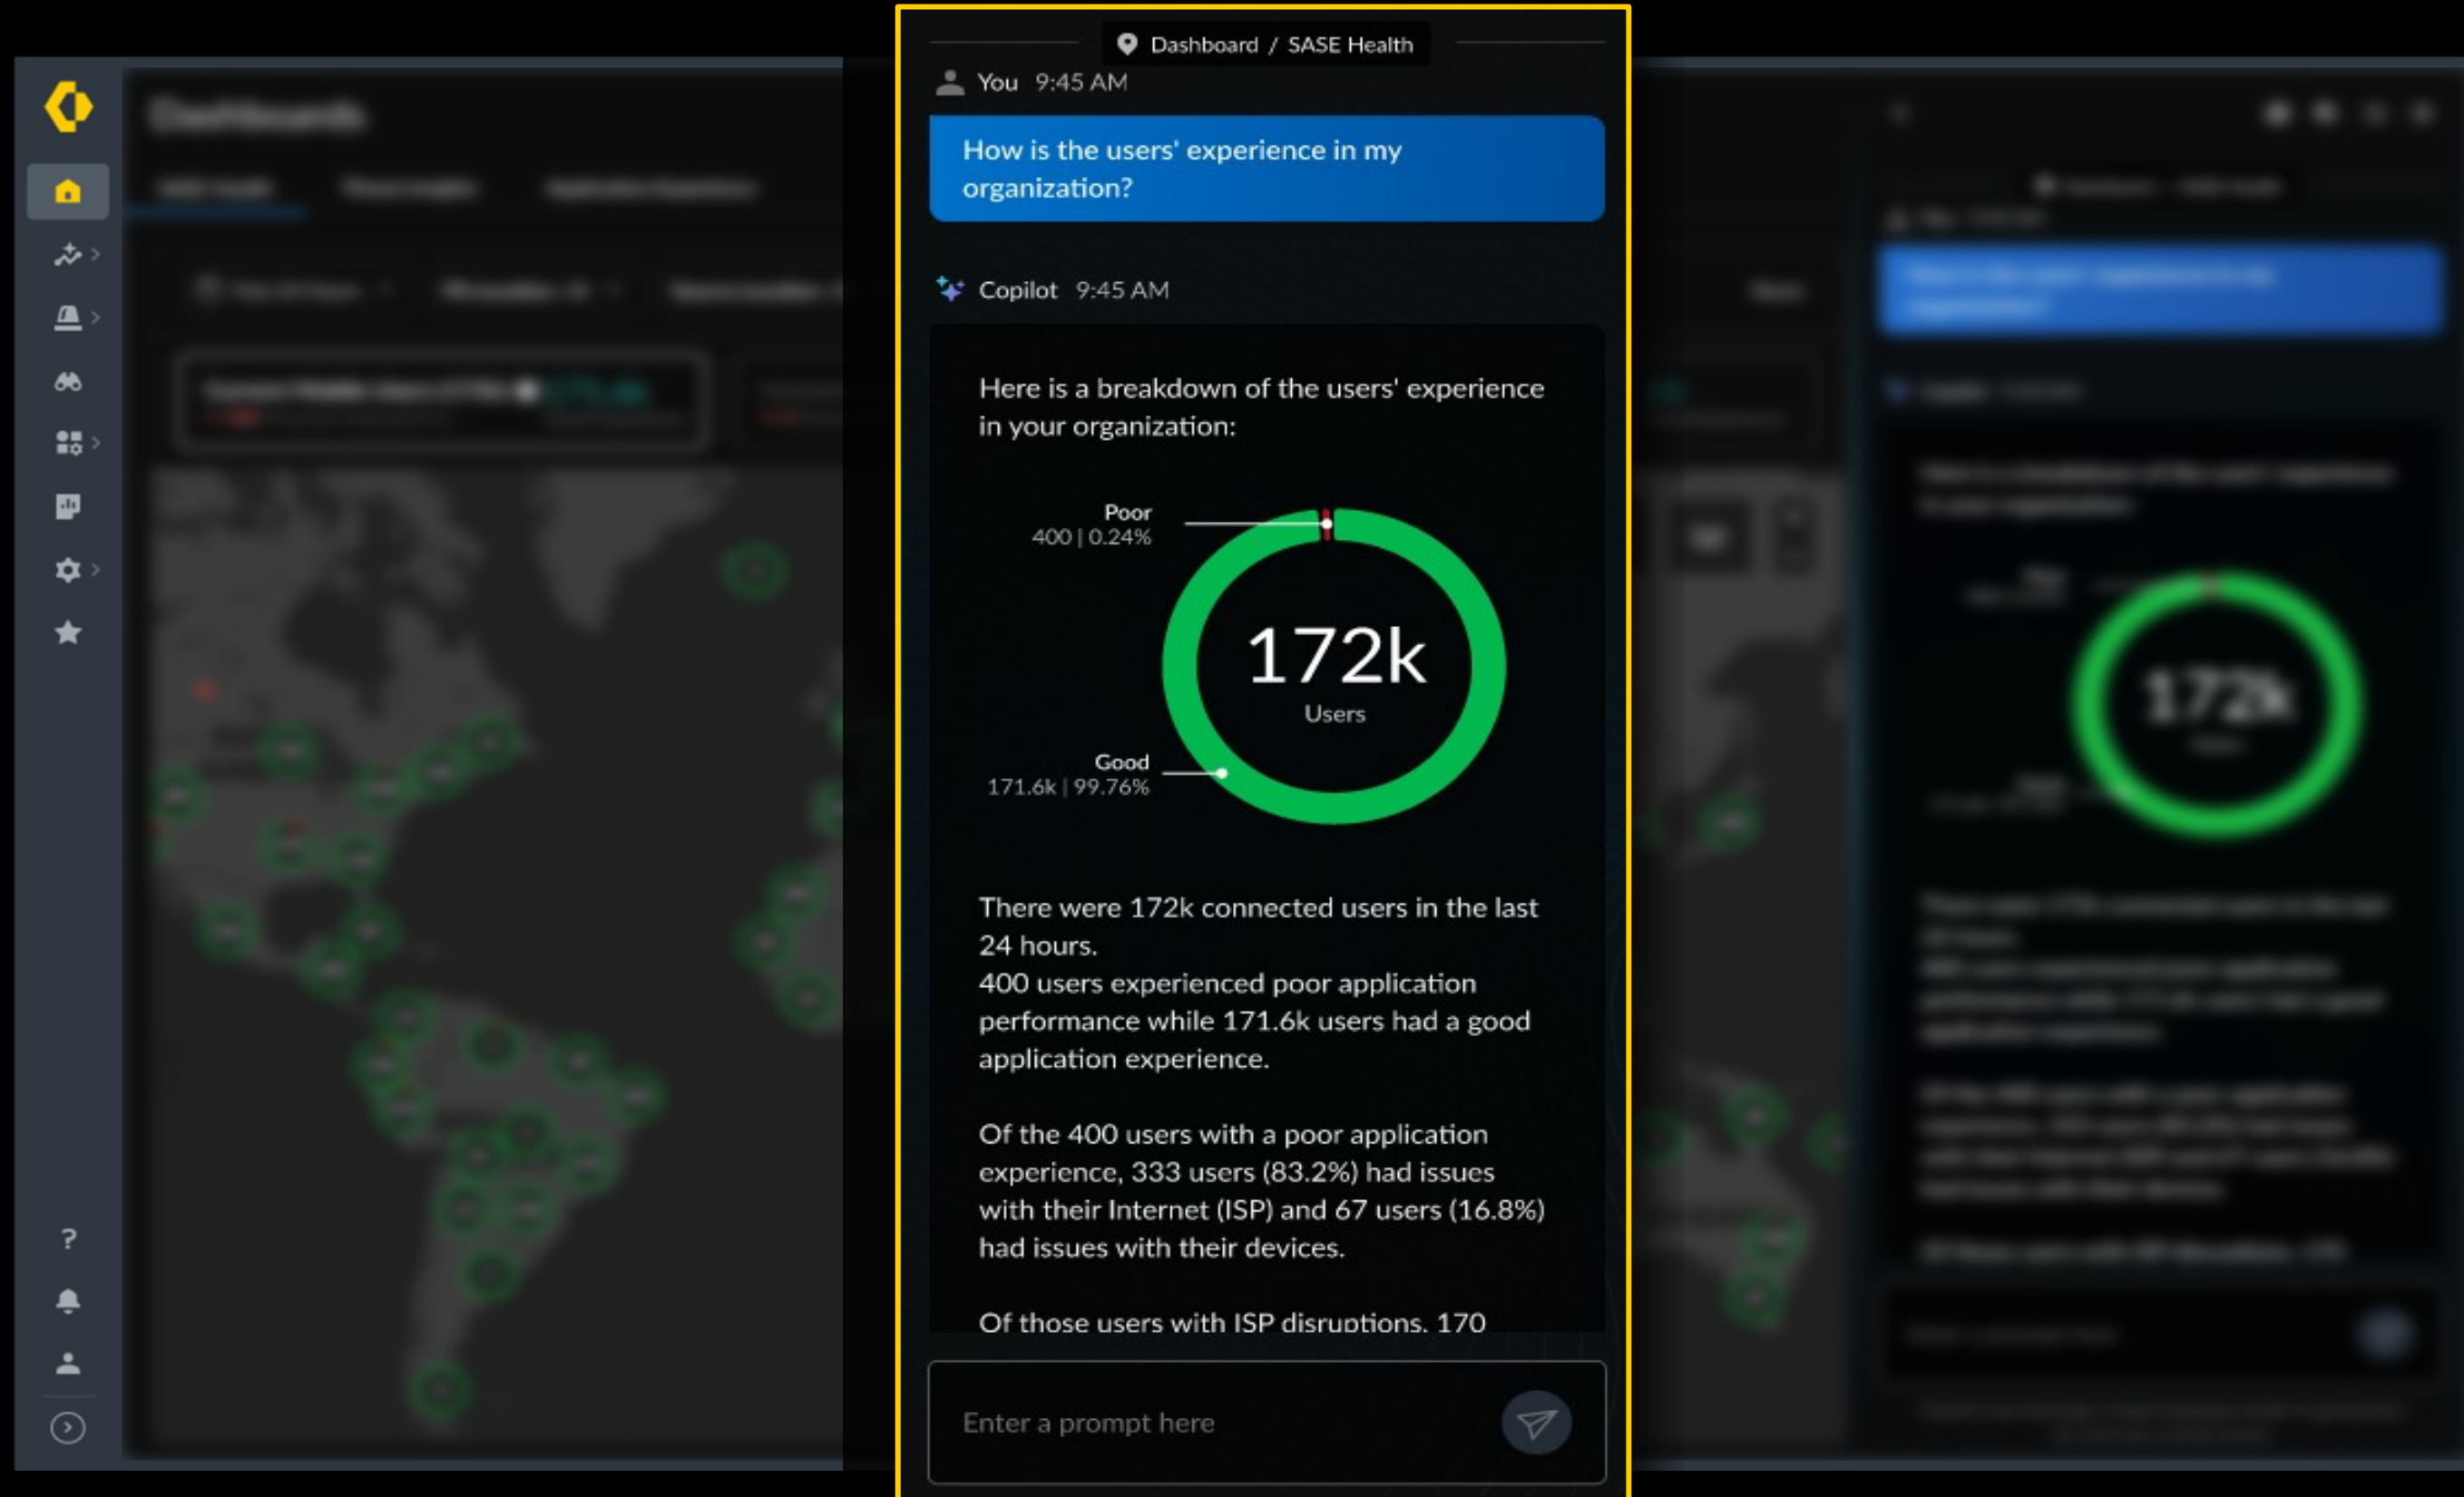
Dashboard / SASE Health

You 9:45 AM

How is the users' experience in my organization?

Copilot 9:45 AM

Here is a breakdown of the users' experience in your organization:

Poor
400 | 0.24%

172k
Users

Good
171.6k | 99.76%

There were 172k connected users in the last 24 hours.
400 users experienced poor application performance while 171.6k users had a good application experience.

Of the 400 users with a poor application experience, 333 users (83.2%) had issues with their Internet (ISP) and 67 users (16.8%) had issues with their devices.

Of those users with ISP disruptions, 170

Enter a prompt here